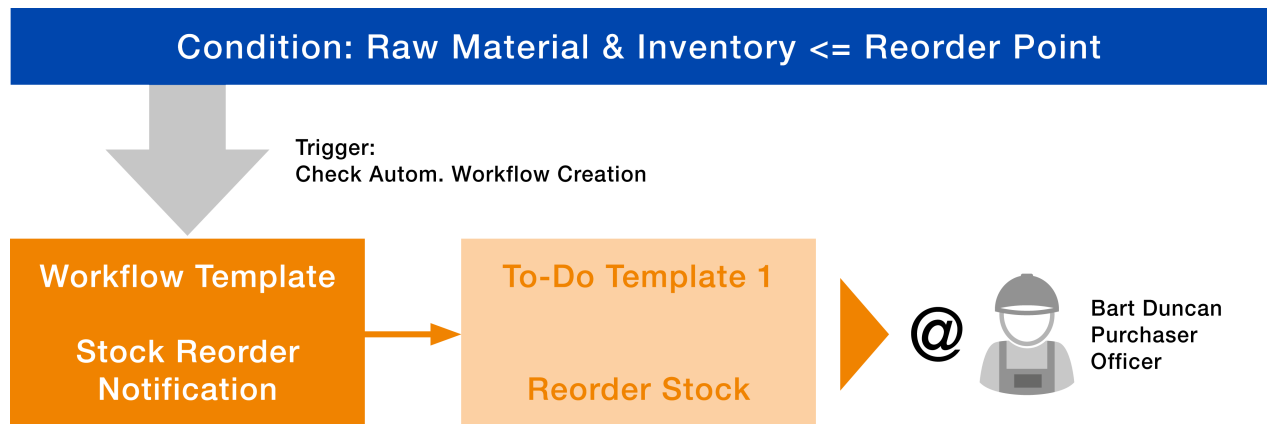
Condition: Raw Material & Inventory <= Reorder Point

Trigger:
Check Autom. Workflow Creation

Workflow Template

Stock Reorder Notification

To-Do Template 1

Reorder Stock

@

Bart Duncan
Purchaser
Officer